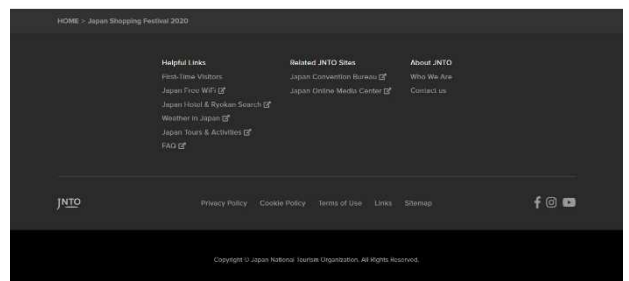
HOME > Japan Shopping Festival 2020

Helpful Links
First-Time Visitors
Japan Free Wi-Fi
Japan Hotel & Ryokan Search
Weather in Japan
Japan Tours & Activities
FAQ

Related JNTO Sites
Japan Convention Bureau
Japan Online Media Center

About JNTO
Who We Are
Contact us

JNTO

Privacy Policy Cookie Policy Terms of Use Links Sitemap

Copyright © Japan National Tourism Organization. All Rights Reserved.